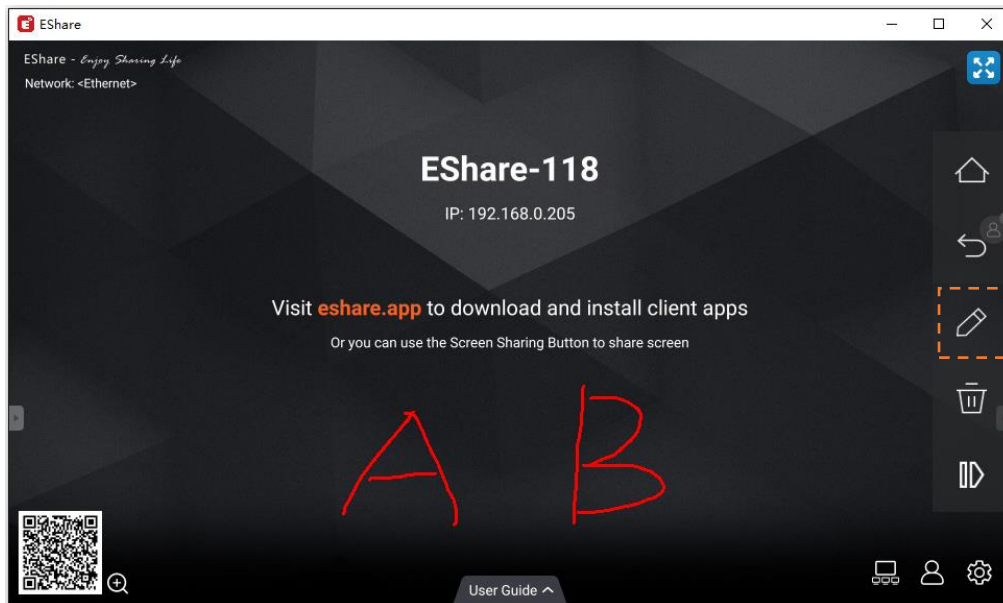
EShare

EShare - Enjoy Sharing Life
Network: <Ethernet>

EShare-118

IP: 192.168.0.205

Visit eshare.app to download and install client apps

Or you can use the Screen Sharing Button to share screen

A B

User Guide